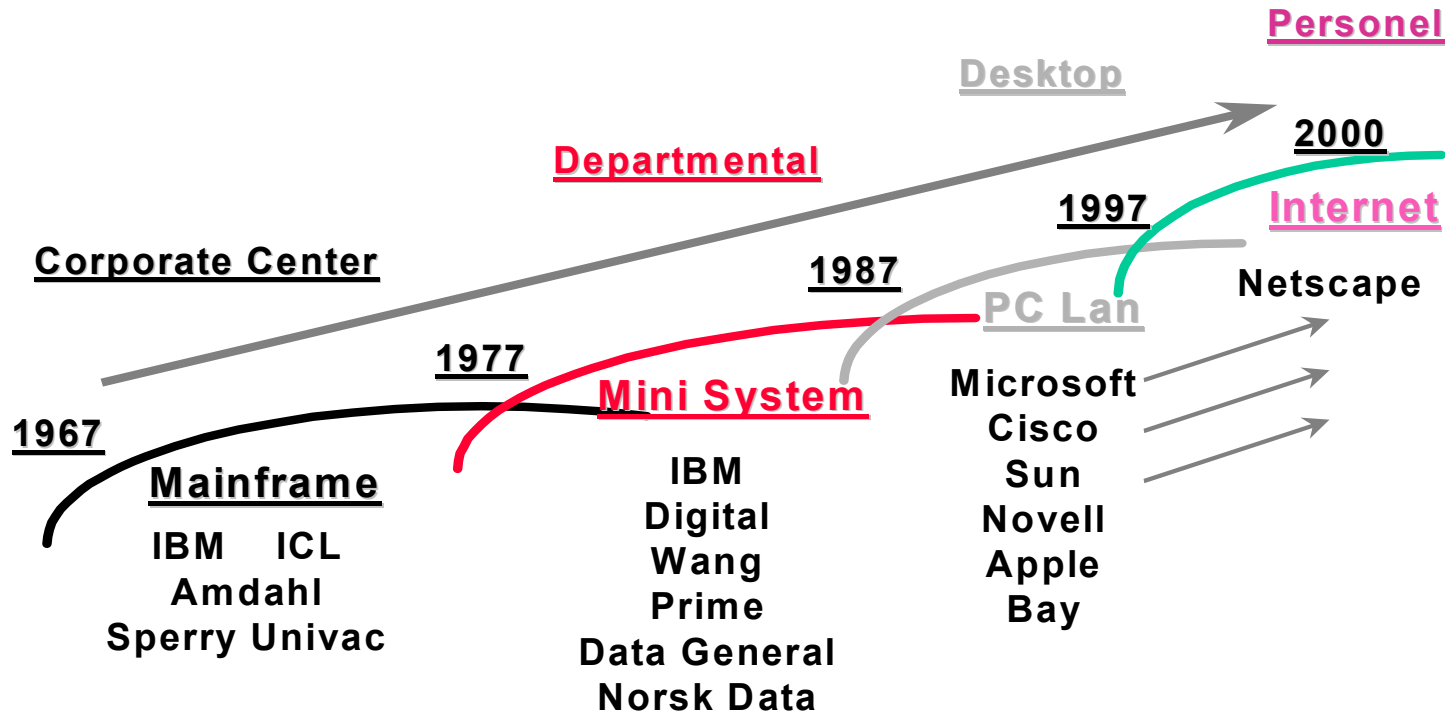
Personel

Desktop

2000

Departmental

1997

Internet

Corporate Center

1987

Netscape

PC Lan

1977

Microsoft

Mini System

1967

Cisco

Sun

IBM

Mainframe

Digital

Novell

IBM ICL

Wang

Apple

Amdahl

Prime

Bay

Sperry Univac

Data General

Norsk Data